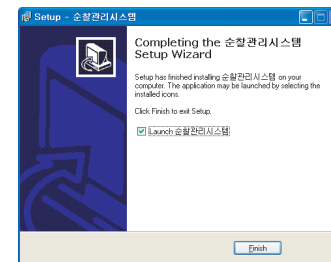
Setup - 순찰관리시스템

Completing the 순찰관리시스템 Setup Wizard

Setup has finished installing 순찰관리시스템 on your computer. The application may be launched by selecting the installed icons.

Click Finish to exit Setup.

Launch 순찰관리시스템

Finish